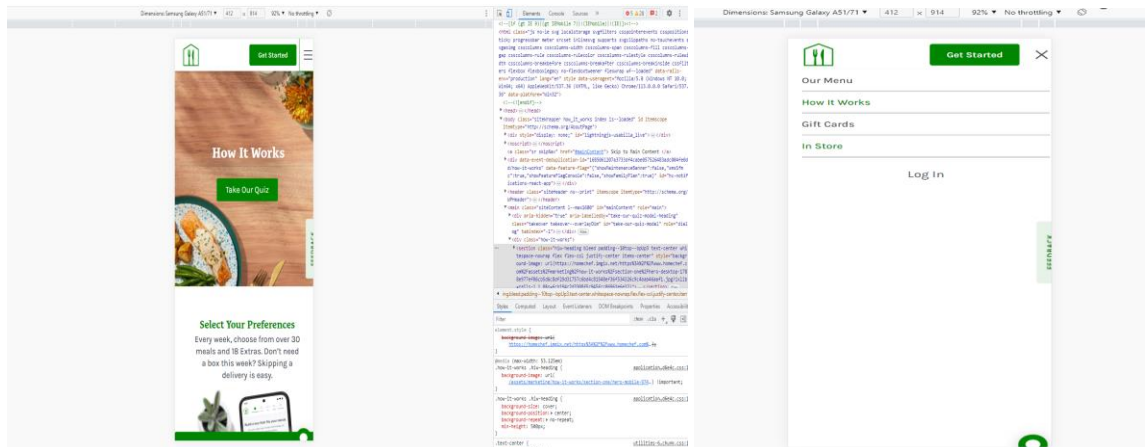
Dimensions: Samsung Galaxy A51/71 ▾ 412 × 914 92% ▾ No throttling ▾

Get Started

How It Works

Take Our Quiz

FEEDBACK

Select Your Preferences

Every week, choose from over 30 meals and 18 Extras. Don't need a box this week? Skipping a delivery is easy.

Elements Console Sources »

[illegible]

Styles Computed Layout Event Listeners DOM Breakpoints Properties Accessibility

Filter :hov .cls +

element.style {

background-image: url(https://homechef.imgix.net/https%3A%2F%2Fwww.homechef.com%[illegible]);

}

@media (max-width: 53.125em)
.how-it-works .hiw-heading { application.d6e4c.css:1
background-image: url(/assets/marketing/how-it-works/section-one/hero-mobile-370.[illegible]) !important;
}

.how-it-works .hiw-heading { application.d6e4c.css:1
background-size: cover;
background-position: center;
background-repeat: no-repeat;
min-height: 500px;
}

.text-center { utilities-5c4ce4.css:1

Dimensions: Samsung Galaxy A51/71 ▾ 412 × 914 92% ▾ No throttling ▾

Get Started

Our Menu

How It Works

Gift Cards

In Store

Log In

FEEDBACK